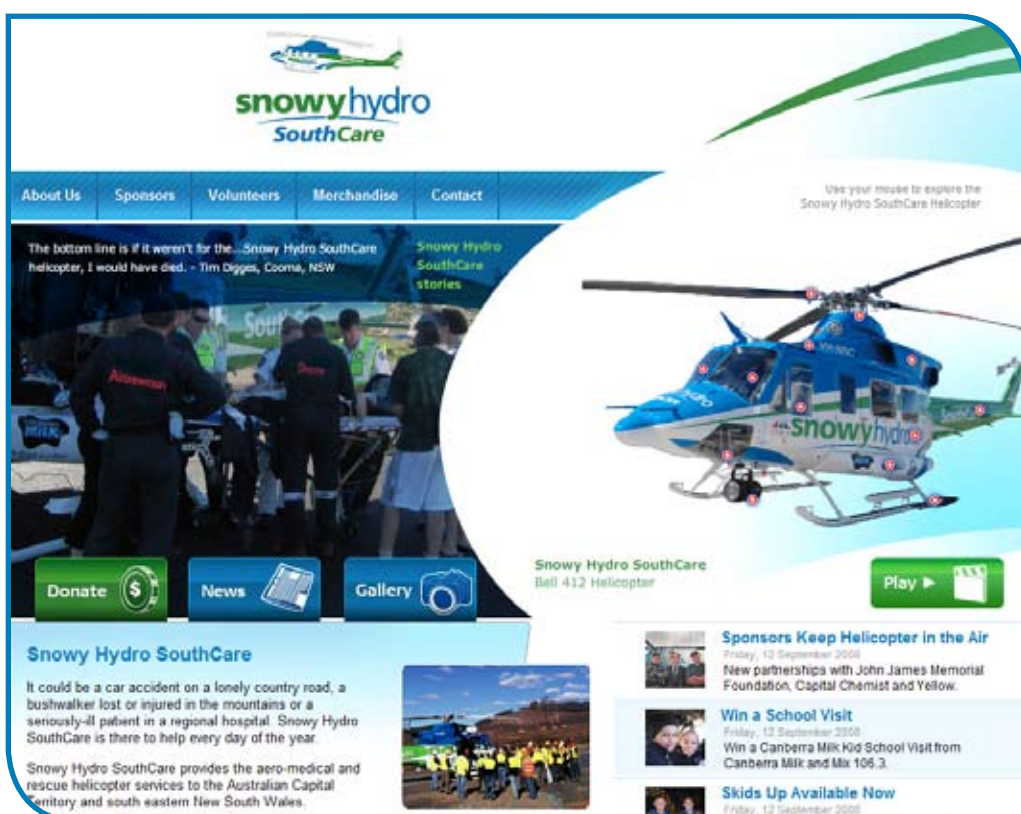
snowyhydro
SouthCare

About Us | Sponsors | Volunteers | Merchandise | Contact

Use your mouse to explore the Snowy Hydro SouthCare Helicopter

The bottom line is if it weren't for the... Snowy Hydro SouthCare helicopter, I would have died. - Tim Digges, Cooma, NSW

Snowy Hydro SouthCare stories

snowyhydro

Donate

News

Gallery

Snowy Hydro SouthCare
Bell 412 Helicopter

Play ▶

Snowy Hydro SouthCare

It could be a car accident on a lonely country road, a bushwalker lost or injured in the mountains or a seriously-ill patient in a regional hospital. Snowy Hydro SouthCare is there to help every day of the year.

Snowy Hydro SouthCare provides the aero-medical and rescue helicopter services to the Australian Capital Territory and south eastern New South Wales.

Sponsors Keep Helicopter in the Air
Friday, 12 September 2008
New partnerships with John James Memorial Foundation, Capital Chemist and Yellow.

Win a School Visit
Friday, 12 September 2008
Win a Canberra Milk Kid School Visit from Canberra Milk and Mix 106.3.

Skids Up Available Now
Friday, 12 September 2008